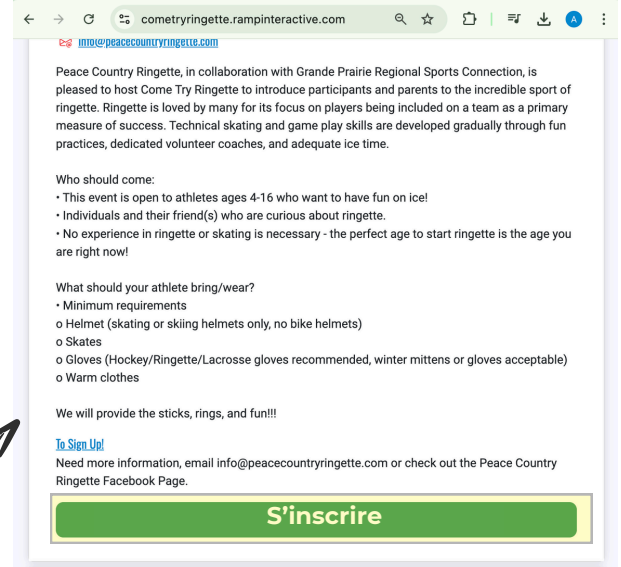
cometryringette.rampinteractive.com

A

info@peacecountryringette.com

Peace Country Ringette, in collaboration with Grande Prairie Regional Sports Connection, is pleased to host Come Try Ringette to introduce participants and parents to the incredible sport of ringette. Ringette is loved by many for its focus on players being included on a team as a primary measure of success. Technical skating and game play skills are developed gradually through fun practices, dedicated volunteer coaches, and adequate ice time.

Who should come:
• This event is open to athletes ages 4-16 who want to have fun on ice!
• Individuals and their friend(s) who are curious about ringette.
• No experience in ringette or skating is necessary - the perfect age to start ringette is the age you are right now!

What should your athlete bring/wear?
• Minimum requirements
o Helmet (skating or skiing helmets only, no bike helmets)
o Skates
o Gloves (Hockey/Ringette/Lacrosse gloves recommended, winter mittens or gloves acceptable)
o Warm clothes

We will provide the sticks, rings, and fun!!!

To Sign Up!
Need more information, email info@peacecountryringette.com or check out the Peace Country Ringette Facebook Page.

S’inscrire